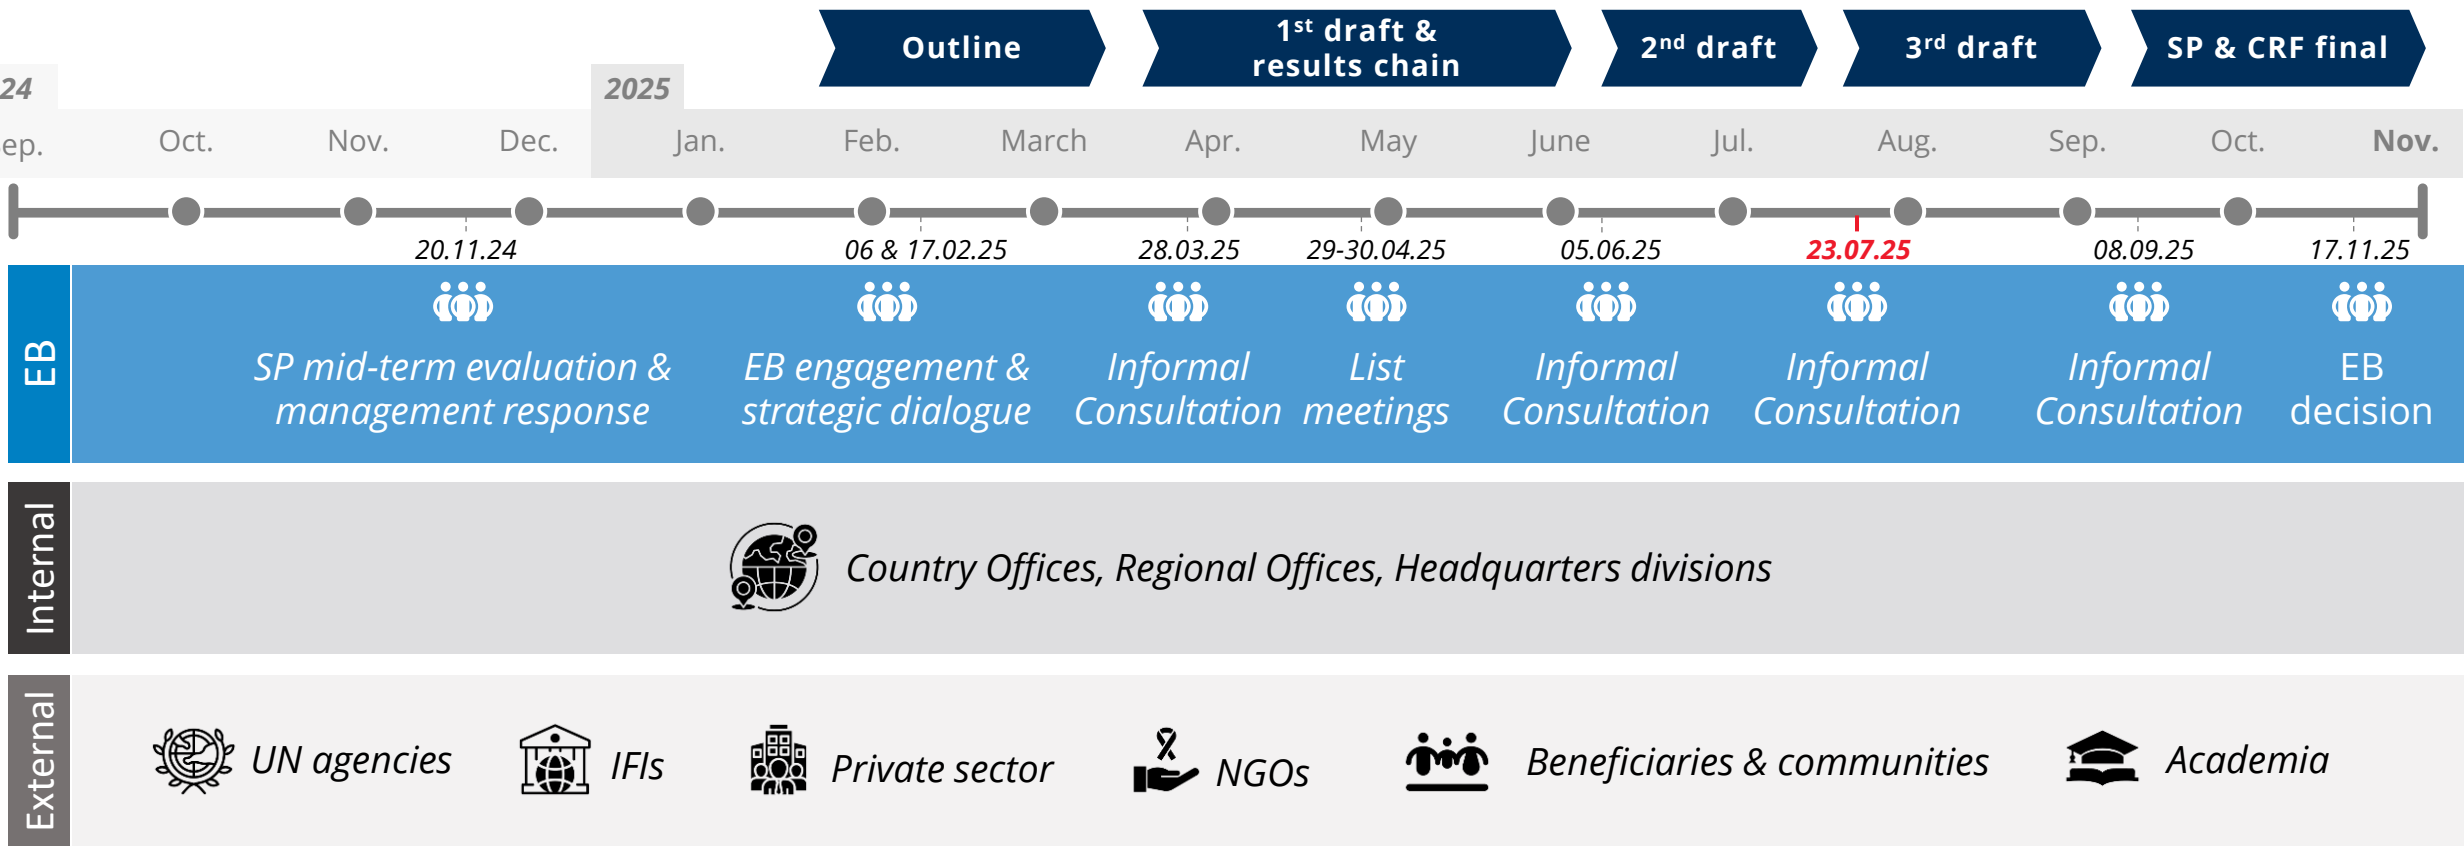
Outline

1$^{st}$ draft & results chain

2$^{nd}$ draft

3$^{rd}$ draft

SP & CRF final

24

2025

ep. Oct. Nov. Dec. Jan. Feb. March Apr. May June Jul. Aug. Sep. Oct. Nov.

20.11.24

06 & 17.02.25

28.03.25

29-30.04.25

05.06.25

23.07.25

08.09.25

17.11.25

EB

SP mid-term evaluation & management response

EB engagement & strategic dialogue

Informal Consultation

List meetings

Informal Consultation

Informal Consultation

Informal Consultation

EB decision

Internal

Country Offices, Regional Offices, Headquarters divisions

External

UN agencies

IFIs

Private sector

NGOs

Beneficiaries & communities

Academia